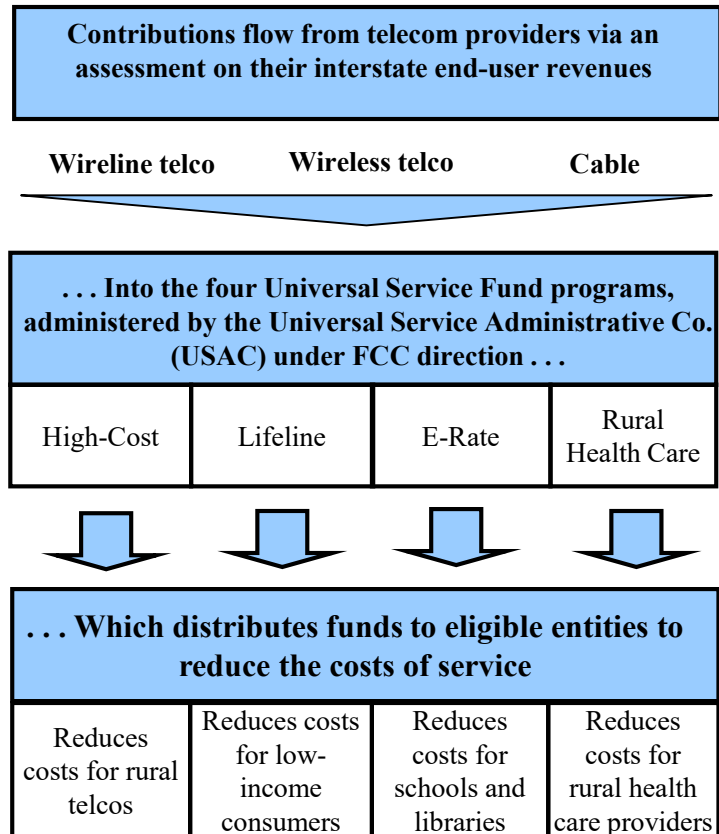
Contributions flow from telecom providers via an assessment on their interstate end-user revenues

Wireline telco Wireless telco Cable

. . . Into the four Universal Service Fund programs, administered by the Universal Service Administrative Co. (USAC) under FCC direction . . .

| High-Cost | Lifeline | E-Rate | Rural Health Care |
|---|---|---|---|

. . . Which distributes funds to eligible entities to reduce the costs of service

| Reduces costs for rural telcos | Reduces costs for low-income consumers | Reduces costs for schools and libraries | Reduces costs for rural health care providers |
|---|---|---|---|